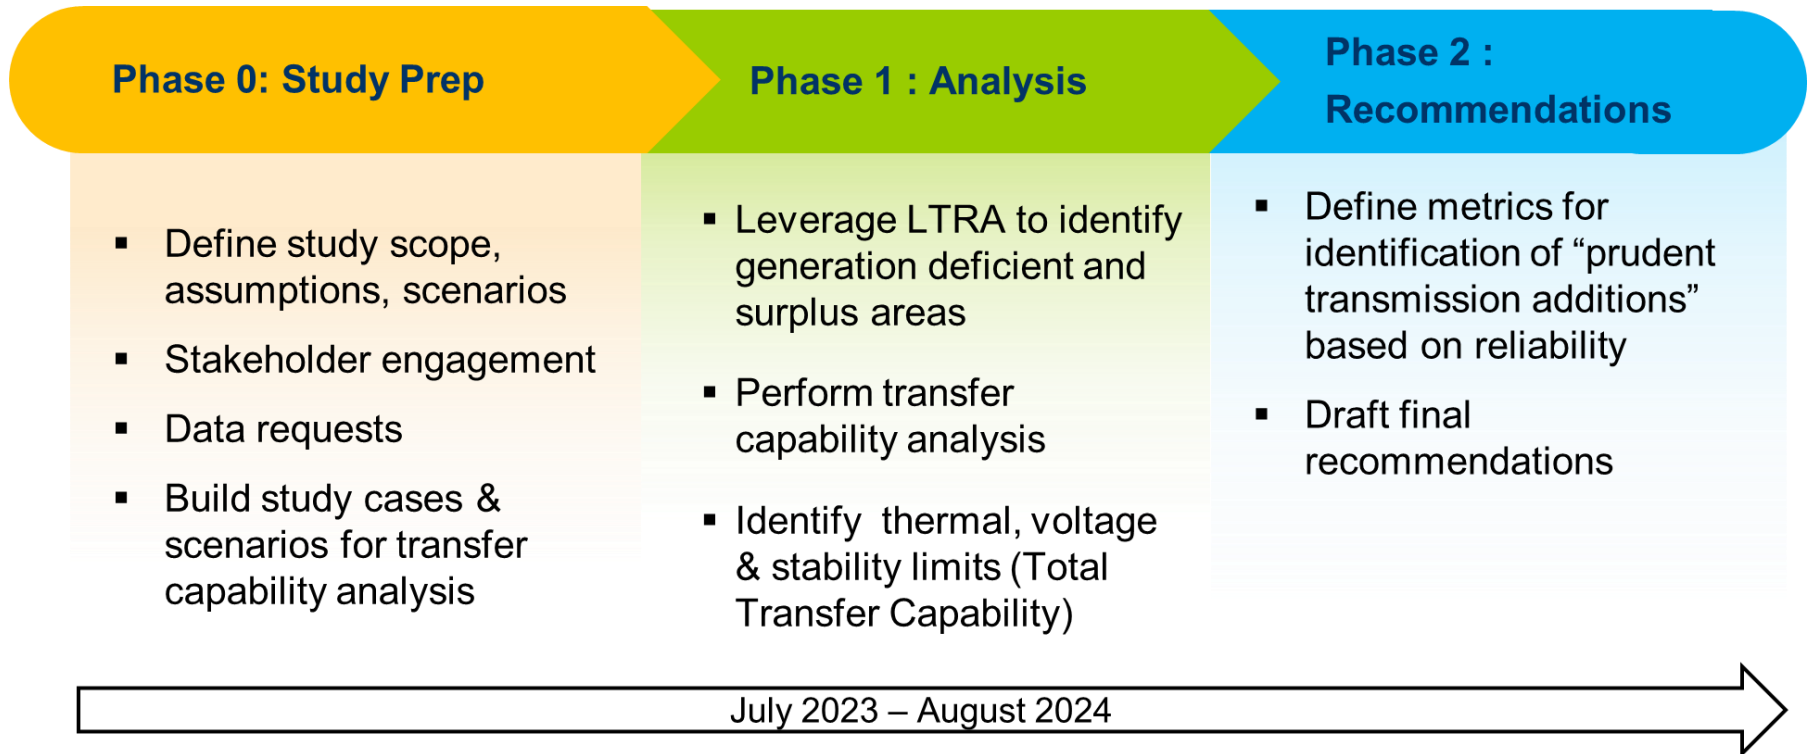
Phase 0: Study Prep

Phase 1 : Analysis

Phase 2 : Recommendations

▪ Define study scope, assumptions, scenarios

▪ Stakeholder engagement

▪ Data requests

▪ Build study cases & scenarios for transfer capability analysis

▪ Leverage LTRA to identify generation deficient and surplus areas

▪ Perform transfer capability analysis

▪ Identify thermal, voltage & stability limits (Total Transfer Capability)

▪ Define metrics for identification of “prudent transmission additions” based on reliability

▪ Draft final recommendations

July 2023 – August 2024